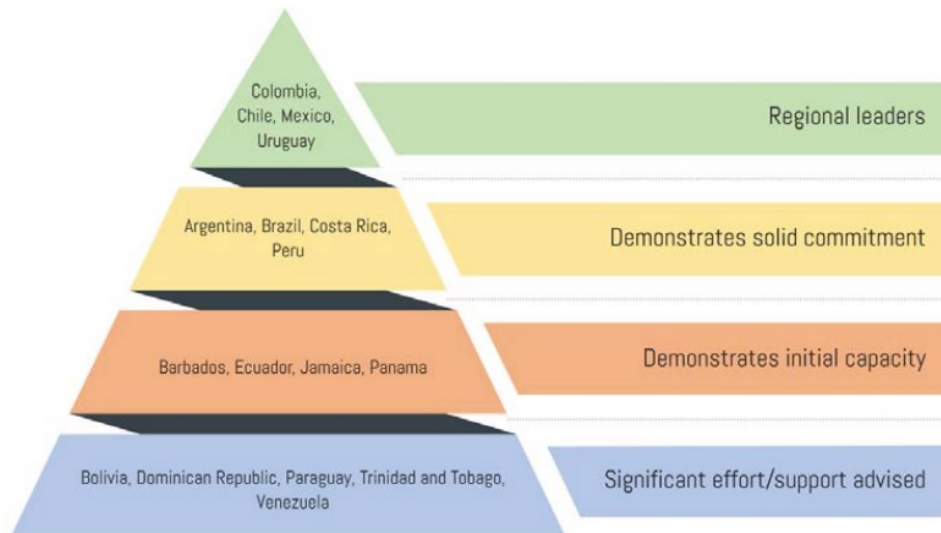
Colombia, Chile, Mexico, Uruguay

Regional leaders

Argentina, Brazil, Costa Rica, Peru

Demonstrates solid commitment

Barbados, Ecuador, Jamaica, Panama

Demonstrates initial capacity

Bolivia, Dominican Republic, Paraguay, Trinidad and Tobago, Venezuela

Significant effort/support advised